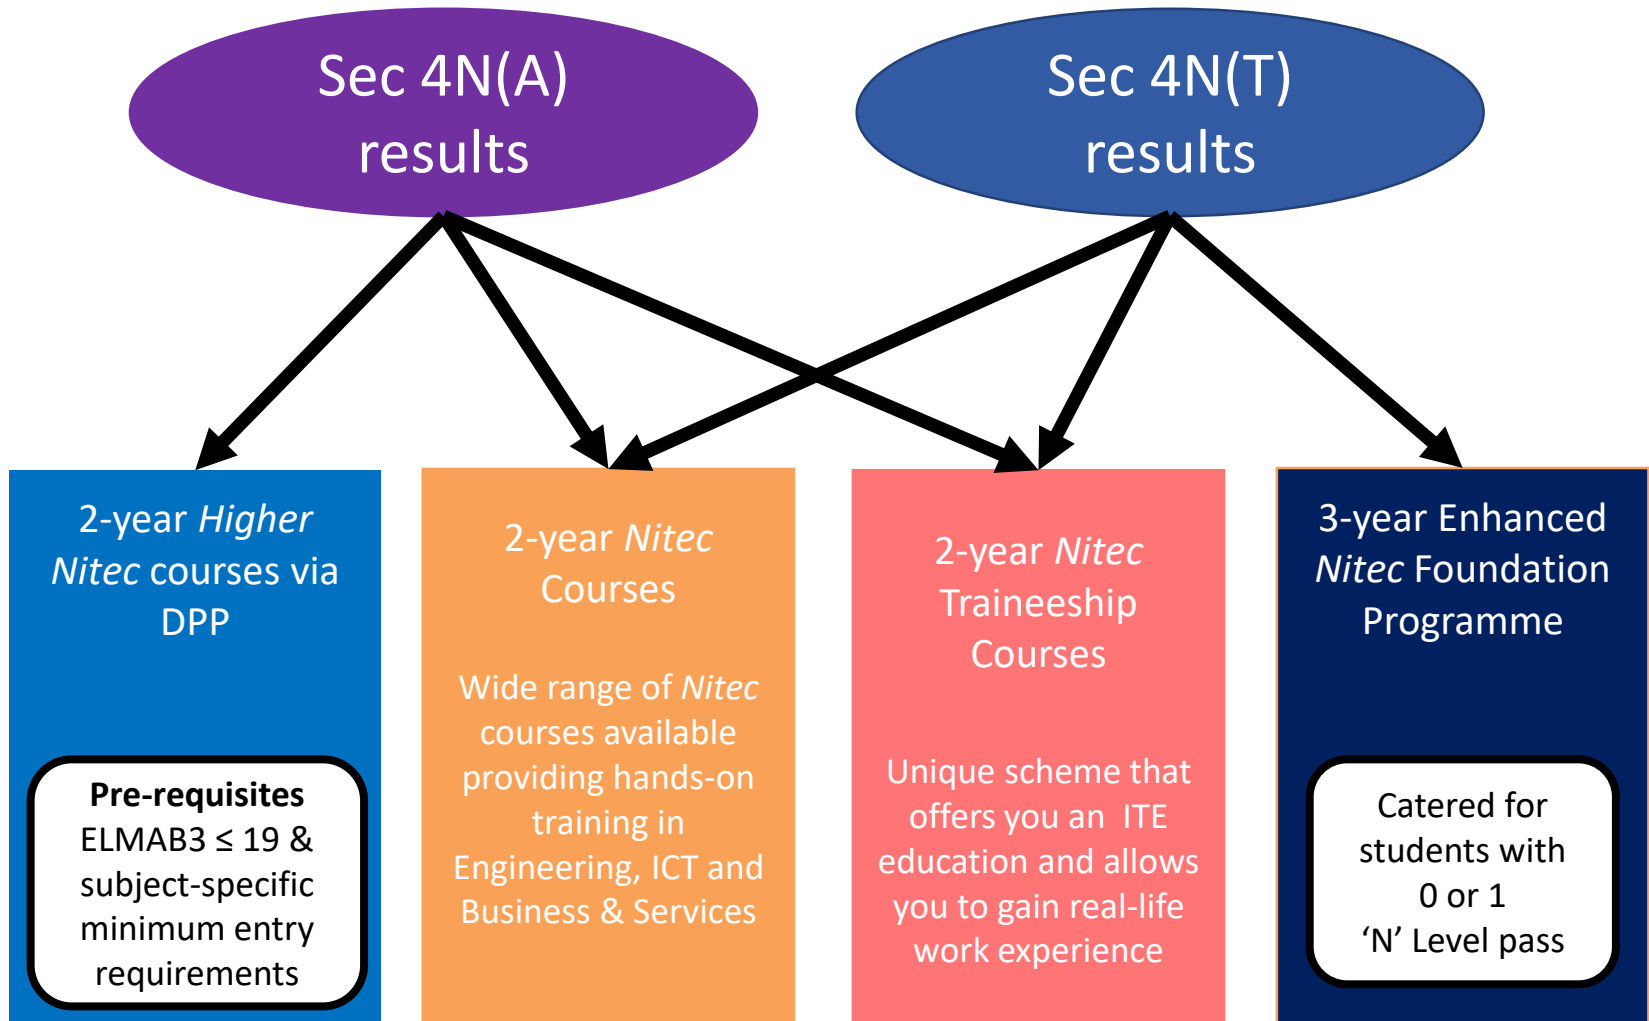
Sec 4N(A) results

Sec 4N(T) results

2-year *Higher Nitec* courses via DPP

**Pre-requisites**
ELMAB3 $\leq$ 19 & subject-specific minimum entry requirements

2-year *Nitec* Courses

Wide range of *Nitec* courses available providing hands-on training in Engineering, ICT and Business & Services

2-year *Nitec* Traineeship Courses

Unique scheme that offers you an ITE education and allows you to gain real-life work experience

3-year Enhanced *Nitec* Foundation Programme

Catered for students with 0 or 1 'N' Level pass